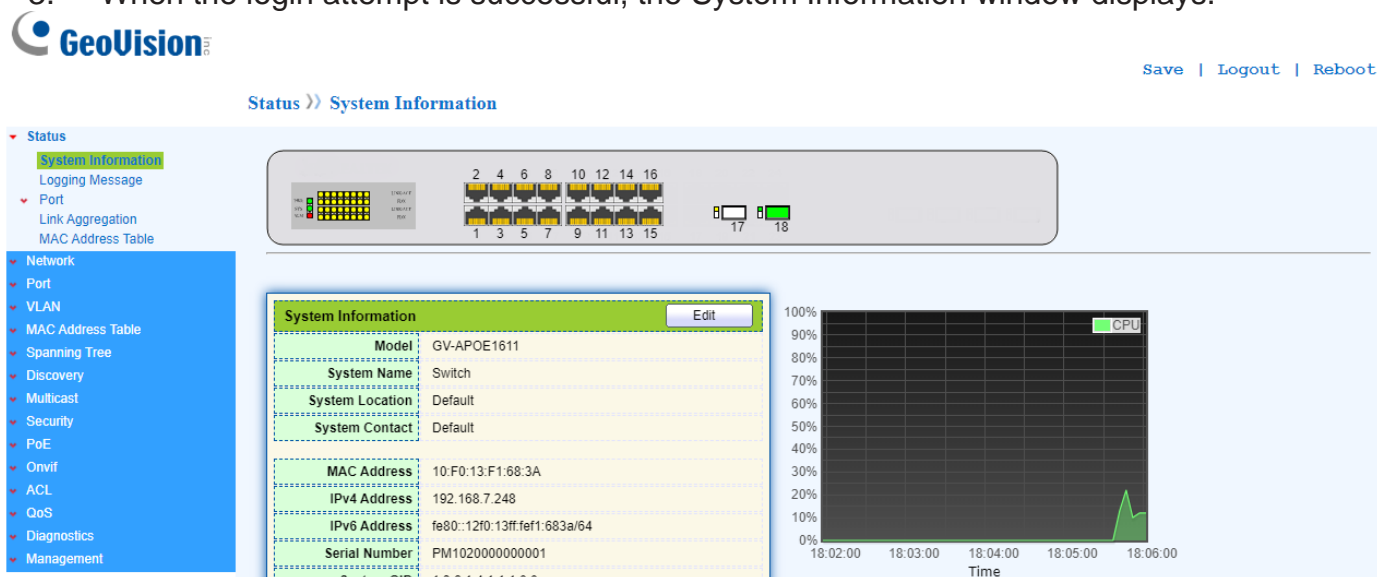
GeoVision

Save | Logout | Reboot

Status » System Information

Status
System Information
Logging Message
Port
Link Aggregation
MAC Address Table
Network
Port
VLAN
MAC Address Table
Spanning Tree
Discovery
Multicast
Security
PoE
Onvif
ACL
QoS
Diagnostics
Management

2 4 6 8 10 12 14 16
1 3 5 7 9 11 13 15
17 18

System Information
Edit

| | |
|---|---|
| Model | GV-APOE1611 |
| System Name | Switch |
| System Location | Default |
| System Contact | Default |
| MAC Address | 10:F0:13:F1:68:3A |
| IPv4 Address | 192.168.7.248 |
| IPv6 Address | fe80::12f0:13ff:fef1:683a/64 |
| Serial Number | PM1020000000001 |

100%
90%
80%
70%
60%
50%
40%
30%
20%
10%
0%
CPU
18:02:00 18:03:00 18:04:00 18:05:00 18:06:00
Time